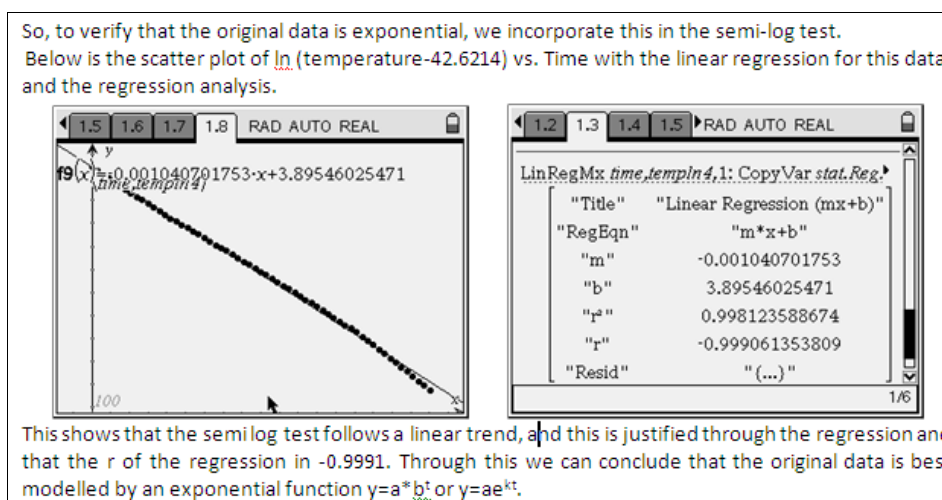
So, to verify that the original data is exponential, we incorporate this in the semi-log test.
Below is the scatter plot of ln (temperature-42.6214) vs. Time with the linear regression for this data and the regression analysis.

1.5 1.6 1.7 1.8 RAD AUTO REAL

y

f9(x)=-0.001040701753·x+3.89546025471

(time,templn4)

100

x

1.2 1.3 1.4 1.5 RAD AUTO REAL

LinRegMx time,templn4,1: CopyVar stat.Reg

| | |
|---|---|
| "Title" | "Linear Regression (mx+b)" |
| "RegEqn" | "m*x+b" |
| "m" | -0.001040701753 |
| "b" | 3.89546025471 |
| "r²" | 0.998123588674 |
| "r" | -0.999061353809 |
| "Resid" | "{...}" |

1/6

This shows that the semi log test follows a linear trend, and this is justified through the regression and that the r of the regression in -0.9991. Through this we can conclude that the original data is best modelled by an exponential function y=a*b$^t$ or y=ae$^{kt}$.